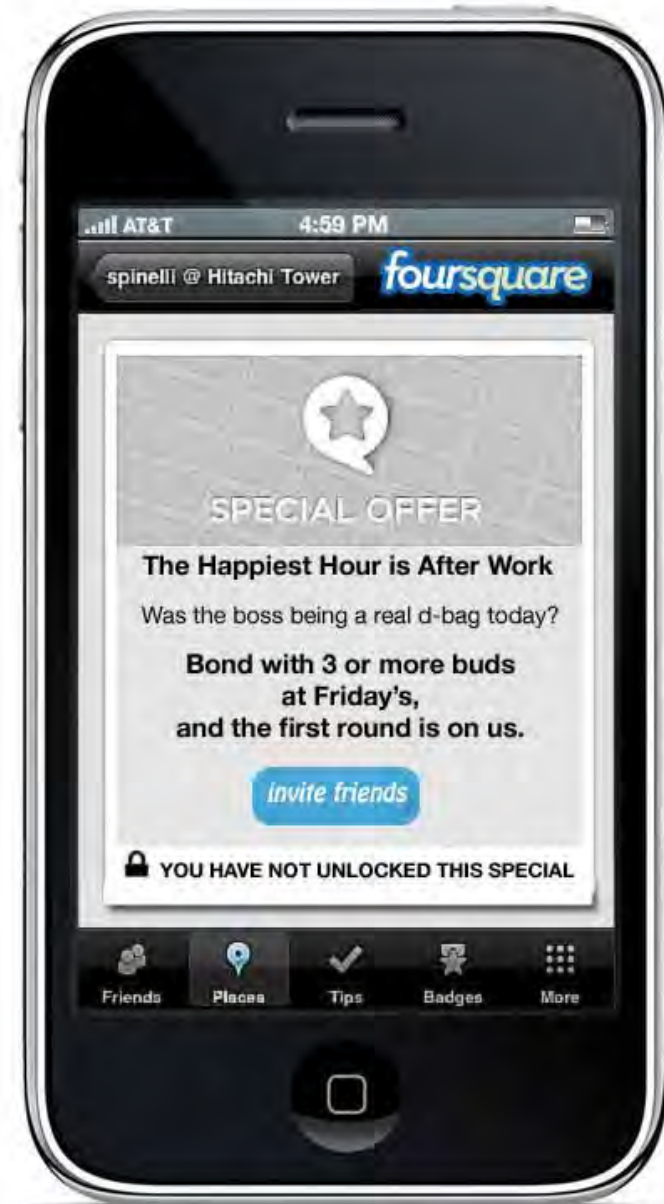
AT&T 4:59 PM

spinelli @ Hitachi Tower foursquare

SPECIAL OFFER

The Happiest Hour is After Work

Was the boss being a real d-bag today?

Bond with 3 or more buds at Friday's, and the first round is on us.

invite friends

YOU HAVE NOT UNLOCKED THIS SPECIAL

Friends Places Tips Badges More